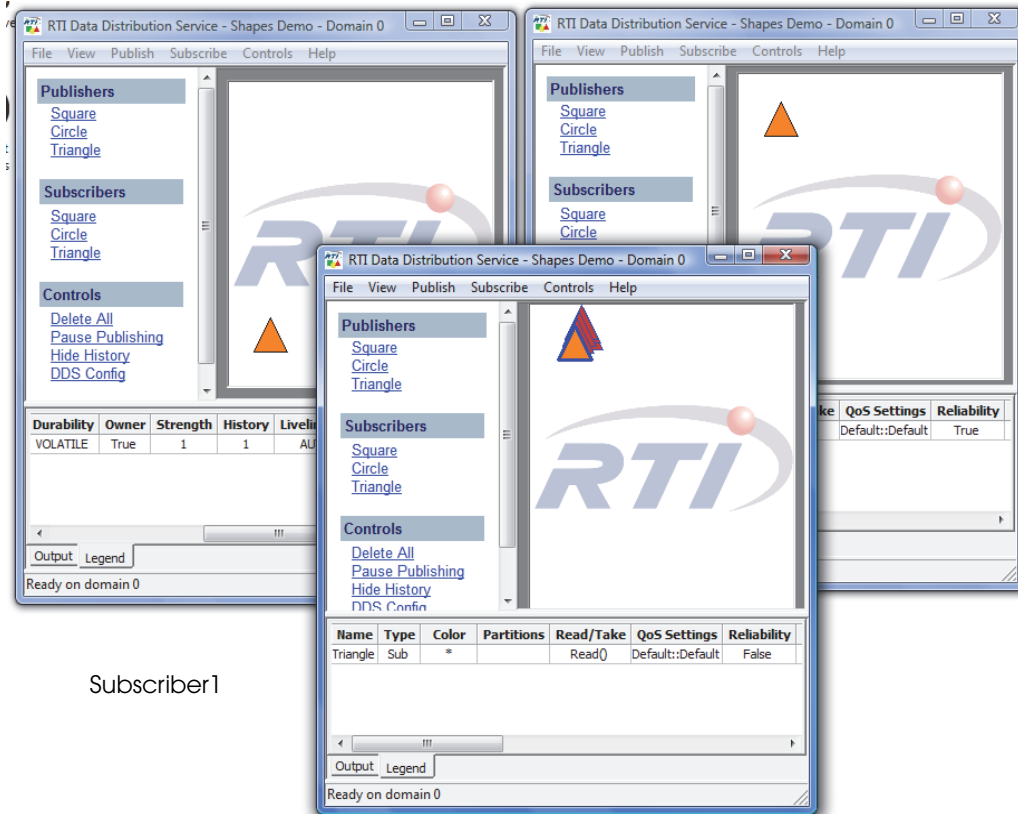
RTI Data Distribution Service - Shapes Demo - Domain 0

File View Publish Subscribe Controls Help

Publishers
Square
Circle
Triangle

Subscribers
Square
Circle
Triangle

Controls
Delete All
Pause Publishing
Hide History
DDS Config

RTI

| Durability | Owner | Strength | History | Liveli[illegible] |
|---|---|---|---|---|
| VOLATILE | True | 1 | 1 | AU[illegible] |

Output Legend

Ready on domain 0

RTI Data Distribution Service - Shapes Demo - Domain 0

File View Publish Subscribe Controls Help

Publishers
Square
Circle
Triangle

Subscribers
Square
Circle

RTI

| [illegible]ke | QoS Settings | Reliability |
|---|---|---|
| | Default::Default | True |

RTI Data Distribution Service - Shapes Demo - Domain 0

File View Publish Subscribe Controls Help

Publishers
Square
Circle
Triangle

Subscribers
Square
Circle
Triangle

Controls
Delete All
Pause Publishing
Hide History
DDS Config

RTI

| Name | Type | Color | Partitions | Read/Take | QoS Settings | Reliability |
|---|---|---|---|---|---|---|
| Triangle | Sub | * | | Read() | Default::Default | False |

Output Legend

Ready on domain 0

Subscriber1